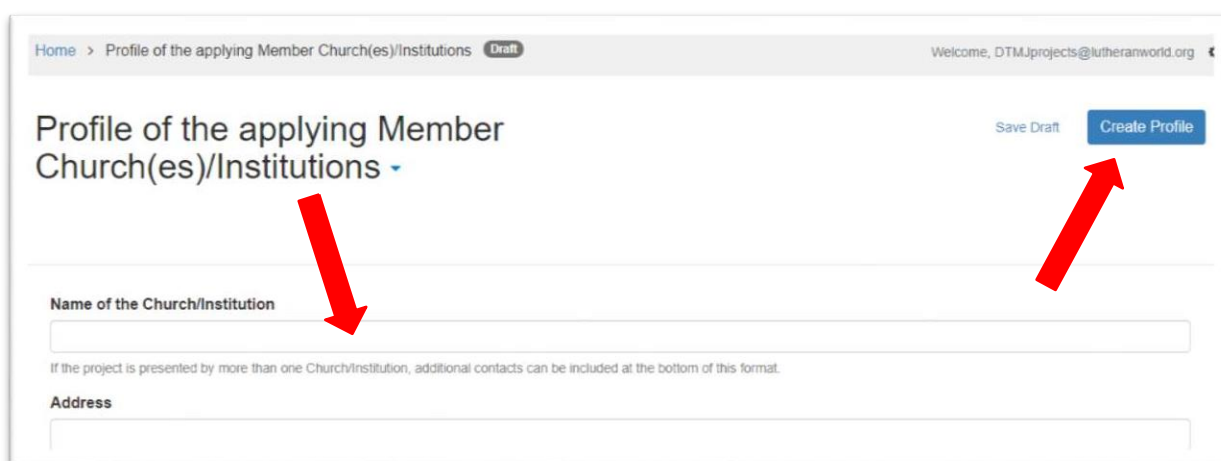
Home > Profile of the applying Member Church(es)/Institutions Draft

Welcome, DTMJprojects@lutheranworld.org

Profile of the applying Member Church(es)/Institutions

Save Draft

Create Profile

Name of the Church/Institution

If the project is presented by more than one Church/Institution, additional contacts can be included at the bottom of this format.

Address